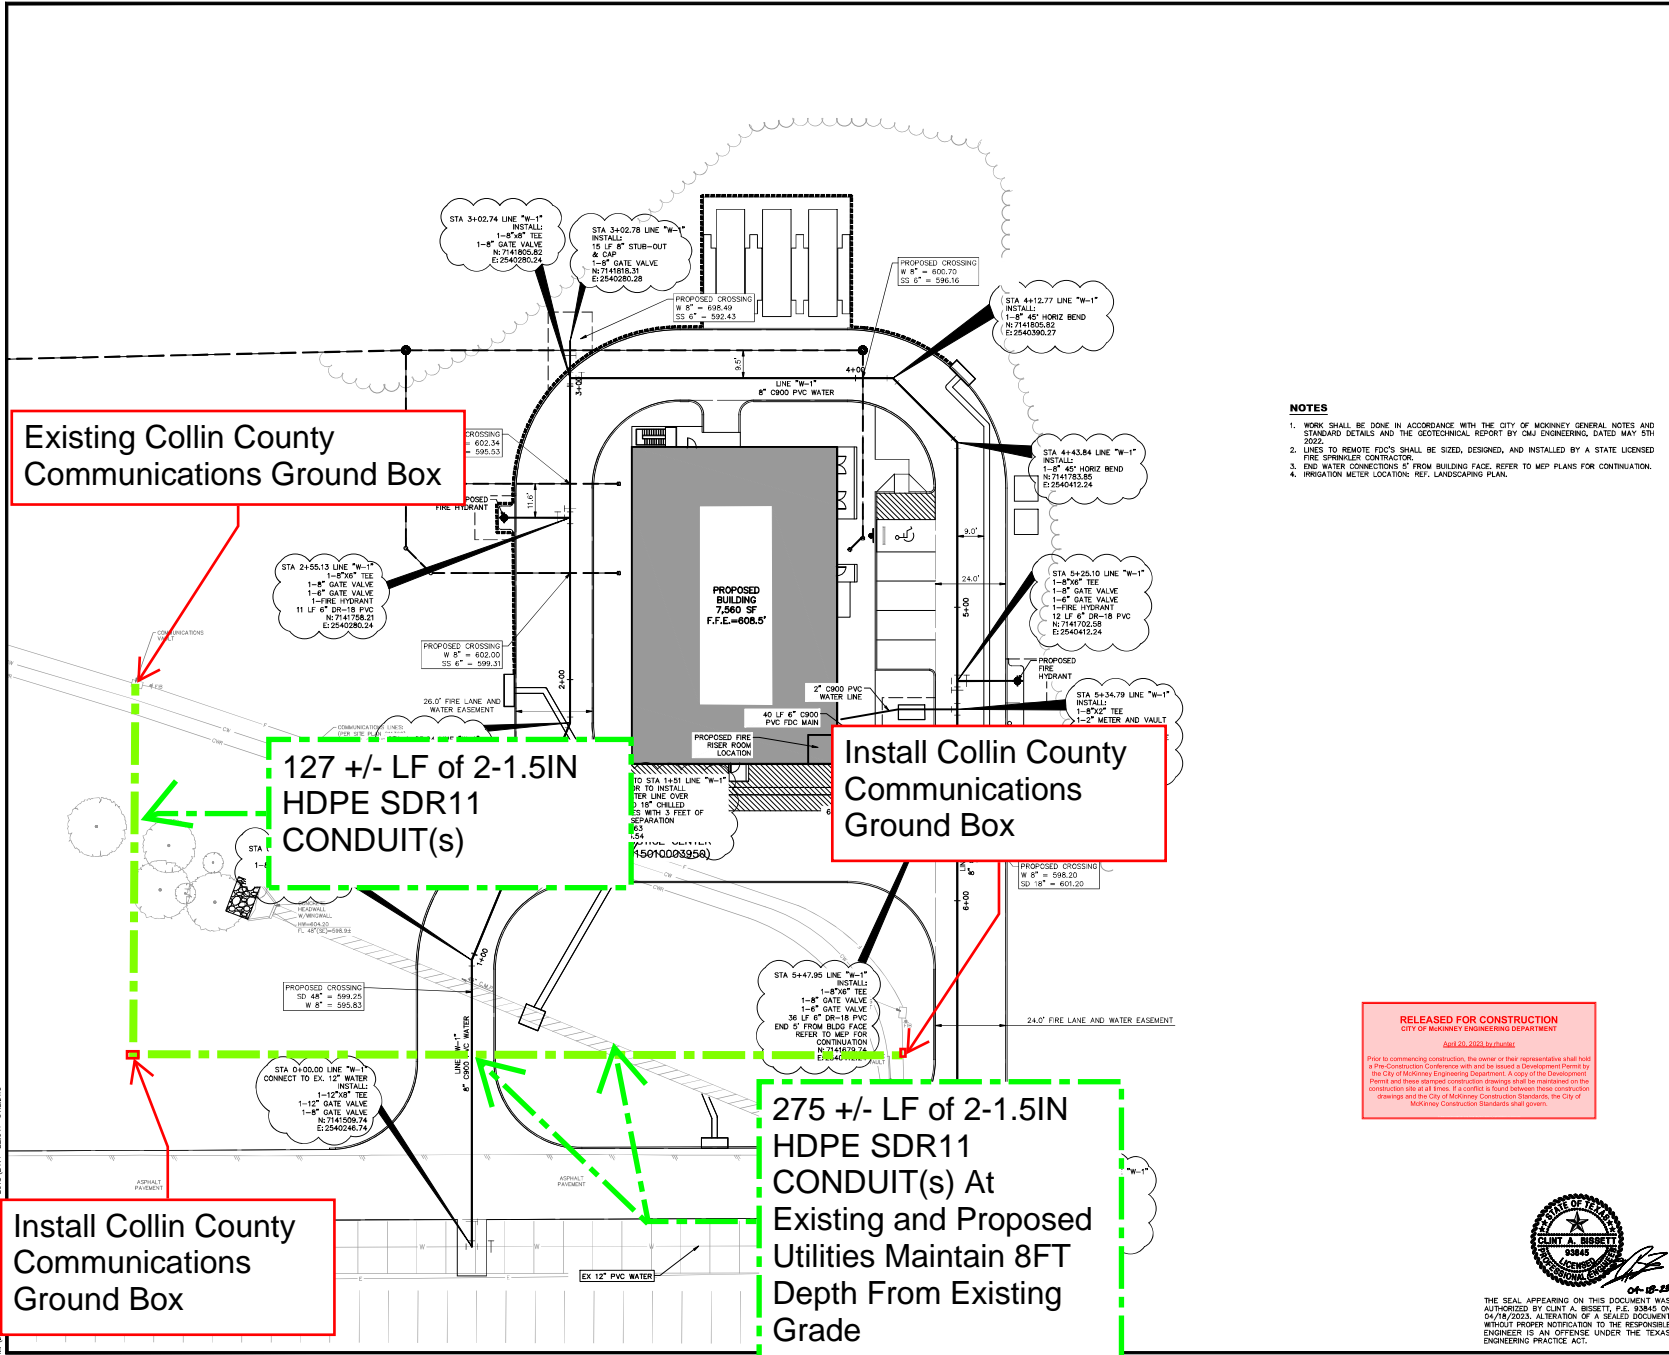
Existing Collin County Communications Ground Box

Install Collin County Communications Ground Box

127 +/- LF of 2-1.5IN HDPE SDR11 CONDUIT(s)

Install Collin County Communications Ground Box

275 +/- LF of 2-1.5IN HDPE SDR11 CONDUIT(s) At Existing and Proposed Utilities Maintain 8FT Depth From Existing Grade

STA 3+02.74 LINE "W-1" INSTALL: 1-8"x8" TEE 1-8" GATE VALVE N: 7141805.82 E: 2540280.24

STA 3+02.78 LINE "W-1" INSTALL: 15 LF 8" STUB-OUT & CAP 1-8" GATE VALVE N: 7141818.31 E: 2540280.28

PROPOSED CROSSING W 8" = 598.49 SS 6" = 592.43

PROPOSED CROSSING W 8" = 600.70 SS 6" = 596.16

STA 4+12.77 LINE "W-1" INSTALL: 1-8" 45° HORIZ BEND N: 7141805.82 E: 2540390.27

LINE "W-1" 8" C900 PVC WATER

STA 4+43.84 LINE "W-1" INSTALL: 1-8" 45° HORIZ BEND N: 7141783.85 E: 2540412.24

PROPOSED BUILDING 7,560 SF F.F.E.=608.5'

STA 2+55.13 LINE "W-1" 1-8"X6" TEE 1-8" GATE VALVE 1-6" GATE VALVE 1-FIRE HYDRANT 11 LF 6" DR-18 PVC N: 7141758.21 E: 2540280.24

STA 5+25.10 LINE "W-1" 1-8"X6" TEE 1-8" GATE VALVE 1-6" GATE VALVE 1-FIRE HYDRANT 12 LF 6" DR-18 PVC N: 7141702.58 E: 2540412.24

PROPOSED CROSSING W 8" = 602.00 SS 6" = 599.31

PROPOSED FIRE HYDRANT

STA 5+34.79 LINE "W-1" INSTALL: 1-8"X2" TEE 1-2" METER AND VAULT

2" C900 PVC WATER LINE

40 LF 6" C900 PVC FDC MAIN

PROPOSED FIRE RISER ROOM LOCATION

26.0' FIRE LANE AND WATER EASEMENT

PROPOSED CROSSING W 8" = 598.20 SD 18" = 601.20

PROPOSED CROSSING SD 48" = 599.25 W 8" = 595.83

STA 5+47.95 LINE "W-1" INSTALL: 1-8"X6" TEE 1-8" GATE VALVE 1-6" GATE VALVE 36 LF 6" DR-18 PVC END 5' FROM BLDG FACE REFER TO MEP FOR CONTINUATION N: 7141679.74

24.0' FIRE LANE AND WATER EASEMENT

STA 0+00.00 LINE "W-1" CONNECT TO EX. 12" WATER INSTALL: 1-12"X8" TEE 1-12" GATE VALVE 1-8" GATE VALVE N: 7141509.74 E: 2540246.74

LINE "W-1" 8" C900 PVC WATER

EX 12" PVC WATER

ASPHALT PAVEMENT

ASPHALT PAVEMENT

3+00 4+00 2+00 5+00 6+00 1+00

9.5' 11.6' 9.0' 24.0'

NOTES
1. WORK SHALL BE DONE IN ACCORDANCE WITH THE CITY OF MCKINNEY GENERAL NOTES AND STANDARD DETAILS AND THE GEOTECHNICAL REPORT BY CMJ ENGINEERING, DATED MAY 5TH 2022.
2. LINES TO REMOTE FDC'S SHALL BE SIZED, DESIGNED, AND INSTALLED BY A STATE LICENSED FIRE SPRINKLER CONTRACTOR.
3. END WATER CONNECTIONS 5' FROM BUILDING FACE. REFER TO MEP PLANS FOR CONTINUATION.
4. IRRIGATION METER LOCATION: REF. LANDSCAPING PLAN.

RELEASED FOR CONSTRUCTION
CITY OF McKINNEY ENGINEERING DEPARTMENT
April 20, 2023 by rhunter
Prior to commencing construction, the owner or their representative shall hold a Pre-Construction Conference with and be issued a Development Permit by the City of McKinney Engineering Department. A copy of the Development Permit and these stamped construction drawings shall be maintained on the construction site at all times. If a conflict is found between these construction drawings and the City of McKinney Construction Standards, the City of McKinney Construction Standards shall govern.

STATE OF TEXAS CLINT A. BISSETT 93845 LICENSED PROFESSIONAL ENGINEER
04-18-23

THE SEAL APPEARING ON THIS DOCUMENT WAS AUTHORIZED BY CLINT A. BISSETT, P.E. 93845 ON 04/18/2023. ALTERATION OF A SEALED DOCUMENT WITHOUT PROPER NOTIFICATION TO THE RESPONSIBLE ENGINEER IS AN OFFENSE UNDER THE TEXAS ENGINEERING PRACTICE ACT.